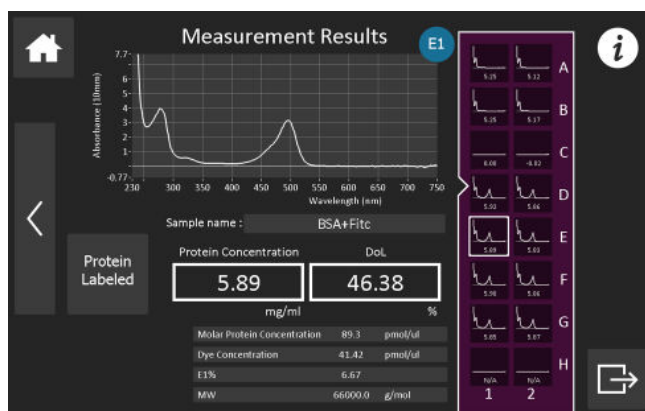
Measurement Results

E1

7.7
6
5
4
3
2
1
0
-0.77
Absorbance (10mm)
230 300 350 400 450 500 550 600 650 700 750
Wavelength (nm)

Sample name : BSA+Fitc

Protein Labeled

Protein Concentration
5.89
mg/ml

DoL
46.38
%

| Molar Protein Concentration | 89.3 | pmol/ul |
|---|---|---|
| Dye Concentration | 41.42 | pmol/ul |
| E1% | 6.67 | |
| MW | 66000.0 | g/mol |

A 5.25 5.12
B 5.25 5.17
C 6.08 -0.82
D 5.93 5.66
E 5.89 5.83
F 5.98 5.86
G 5.85 5.87
H N/A N/A
1 2